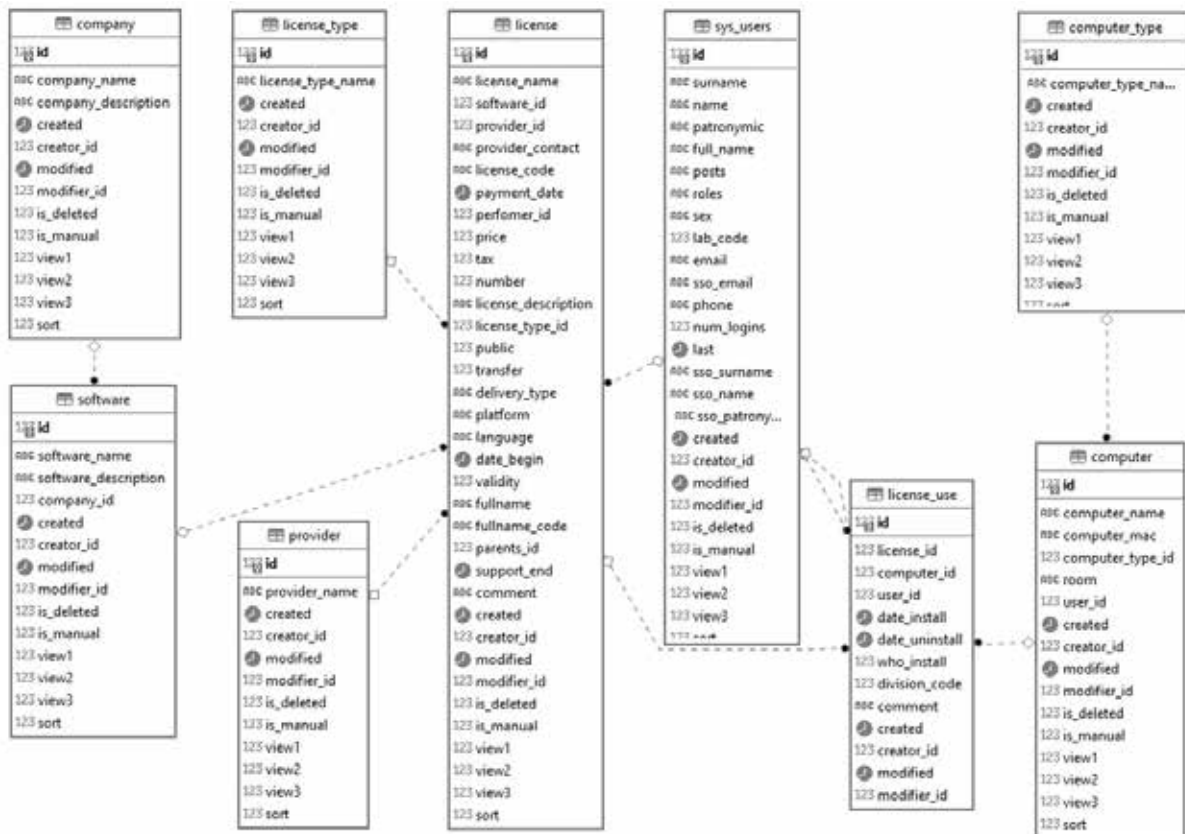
company
123 id
ABC company_name
ABC company_description
created
123 creator_id
modified
123 modifier_id
123 is_deleted
123 is_manual
123 view1
123 view2
123 view3
123 sort

license_type
123 id
ABC license_type_name
created
123 creator_id
modified
123 modifier_id
123 is_deleted
123 is_manual
123 view1
123 view2
123 view3
123 sort

license
123 id
ABC license_name
123 software_id
123 provider_id
ABC provider_contact
ABC license_code
payment_date
123 perfomer_id
123 price
123 tax
123 number
ABC license_description
123 license_type_id
123 public
123 transfer
ABC delivery_type
ABC platform
ABC language
date_begin
123 validity
ABC fullname
ABC fullname_code
123 parents_id
support_end
ABC comment
created
123 creator_id
modified
123 modifier_id
123 is_deleted
123 is_manual
123 view1
123 view2
123 view3
123 sort

sys_users
123 id
ABC surname
ABC name
ABC patronymic
ABC full_name
ABC posts
ABC roles
ABC sex
123 lab_code
ABC email
ABC sso_email
ABC phone
123 num_logins
last
ABC sso_surname
ABC sso_name
ABC sso_patrony...
created
123 creator_id
modified
123 modifier_id
123 is_deleted
123 is_manual
123 view1
123 view2
123 view3
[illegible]

computer_type
123 id
ABC computer_type_na...
created
123 creator_id
modified
123 modifier_id
123 is_deleted
123 is_manual
123 view1
123 view2
123 view3
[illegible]

software
123 id
ABC software_name
ABC software_description
123 company_id
created
123 creator_id
modified
123 modifier_id
123 is_deleted
123 is_manual
123 view1
123 view2
123 view3
123 sort

provider
123 id
ABC provider_name
created
123 creator_id
modified
123 modifier_id
123 is_deleted
123 is_manual
123 view1
123 view2
123 view3
123 sort

license_use
123 id
123 license_id
123 computer_id
123 user_id
date_install
date_uninstall
123 who_install
123 division_code
ABC comment
created
123 creator_id
modified
123 modifier_id

computer
123 id
ABC computer_name
ABC computer_mac
123 computer_type_id
ABC room
123 user_id
created
123 creator_id
modified
123 modifier_id
123 is_deleted
123 is_manual
123 view1
123 view2
123 view3
123 sort